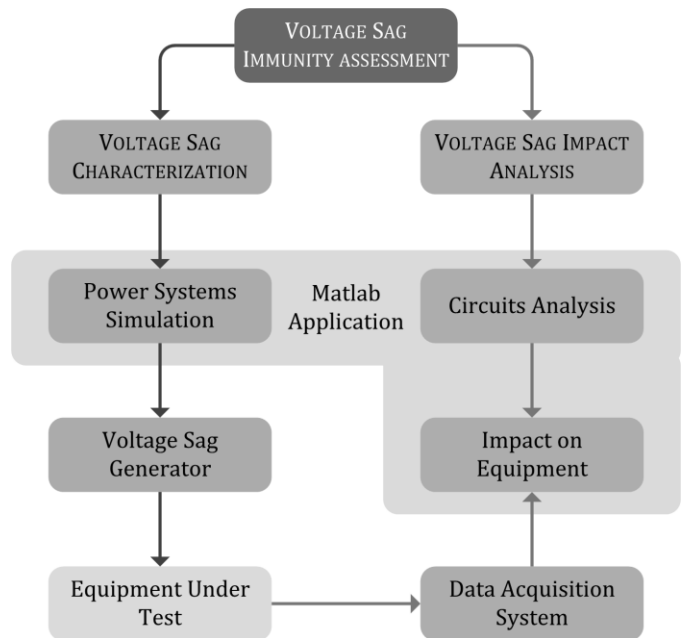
VOLTAGE SAG IMMUNITY ASSESSMENT

VOLTAGE SAG CHARACTERIZATION

VOLTAGE SAG IMPACT ANALYSIS

Power Systems Simulation

Matlab Application

Circuits Analysis

Voltage Sag Generator

Impact on Equipment

Equipment Under Test

Data Acquisition System